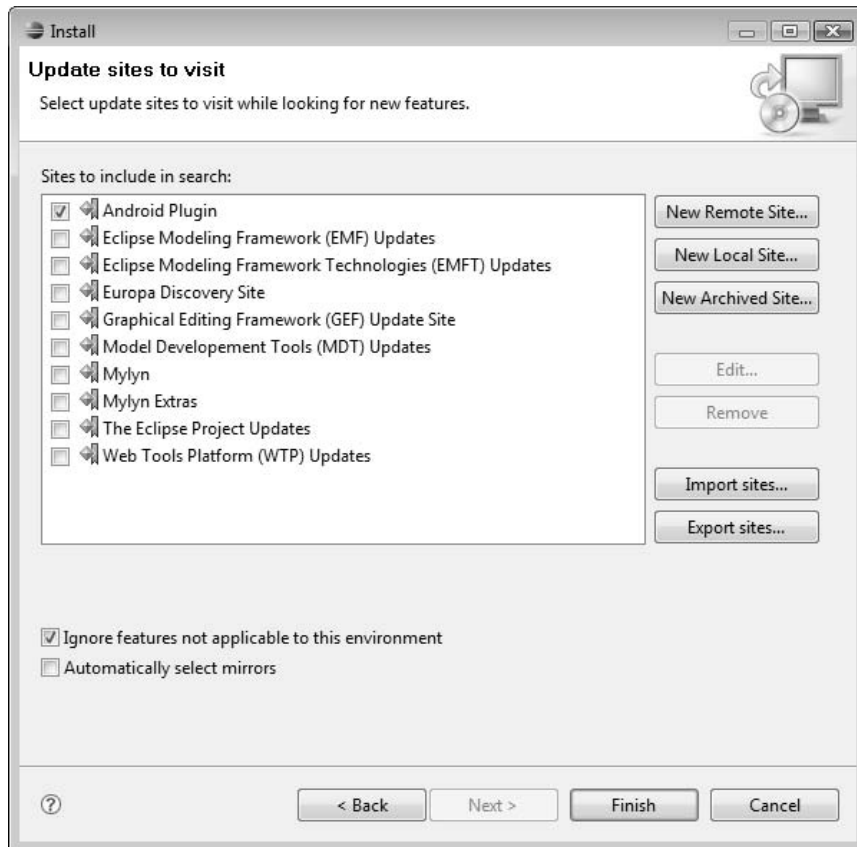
Install

Update sites to visit

Select update sites to visit while looking for new features.

Sites to include in search:

Android Plugin
Eclipse Modeling Framework (EMF) Updates
Eclipse Modeling Framework Technologies (EMFT) Updates
Europa Discovery Site
Graphical Editing Framework (GEF) Update Site
Model Developement Tools (MDT) Updates
Mylyn
Mylyn Extras
The Eclipse Project Updates
Web Tools Platform (WTP) Updates

New Remote Site...
New Local Site...
New Archived Site...
Edit...
Remove
Import sites...
Export sites...

Ignore features not applicable to this environment
Automatically select mirrors

< Back
Next >
Finish
Cancel